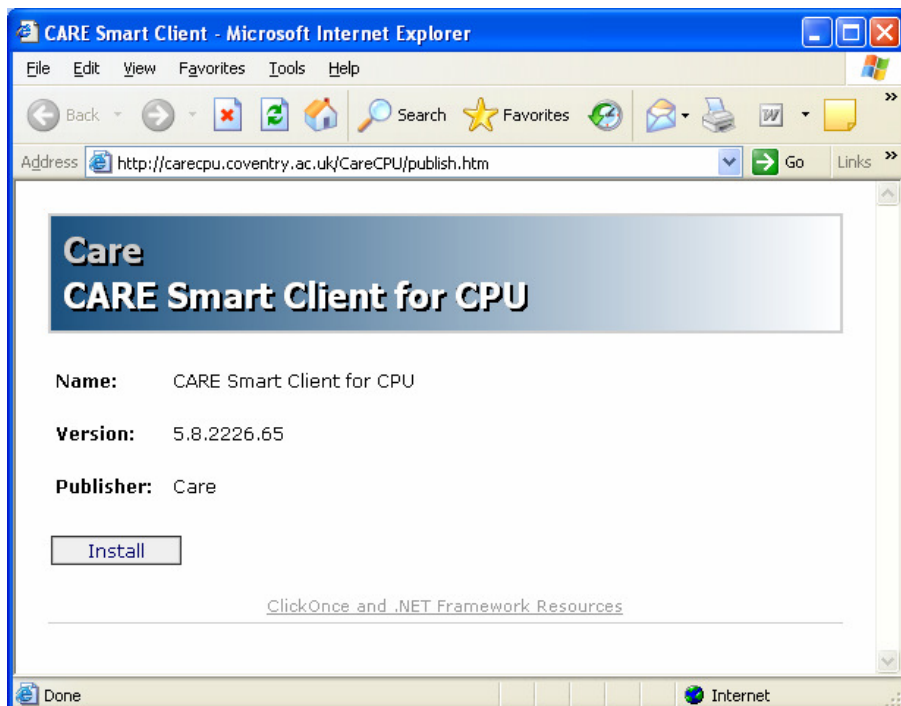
CARE Smart Client - Microsoft Internet Explorer

File Edit View Favorites Tools Help

Back Search Favorites

Address http://carecpu.coventry.ac.uk/CareCPU/publish.htm Go Links

Care
CARE Smart Client for CPU

| | |
|---|---|
| **Name:** | CARE Smart Client for CPU |
| **Version:** | 5.8.2226.65 |
| **Publisher:** | Care |

Install

ClickOnce and .NET Framework Resources

Done Internet